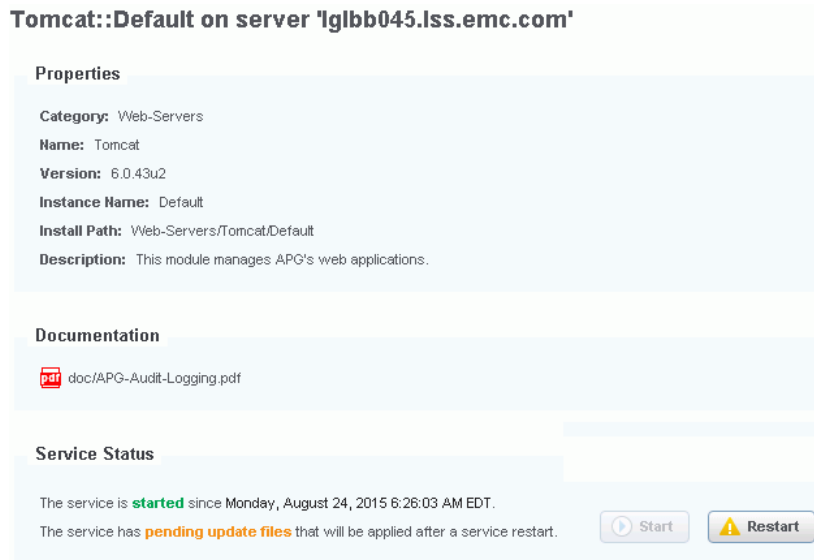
Tomcat::Default on server 'lglbb045.lss.emc.com'

Properties

Category: Web-Servers

Name: Tomcat

Version: 6.0.43u2

Instance Name: Default

Install Path: Web-Servers/Tomcat/Default

Description: This module manages APG's web applications.

Documentation

pdf doc/APG-Audit-Logging.pdf

Service Status

The service is started since Monday, August 24, 2015 6:26:03 AM EDT.

The service has pending update files that will be applied after a service restart.

Start

Restart